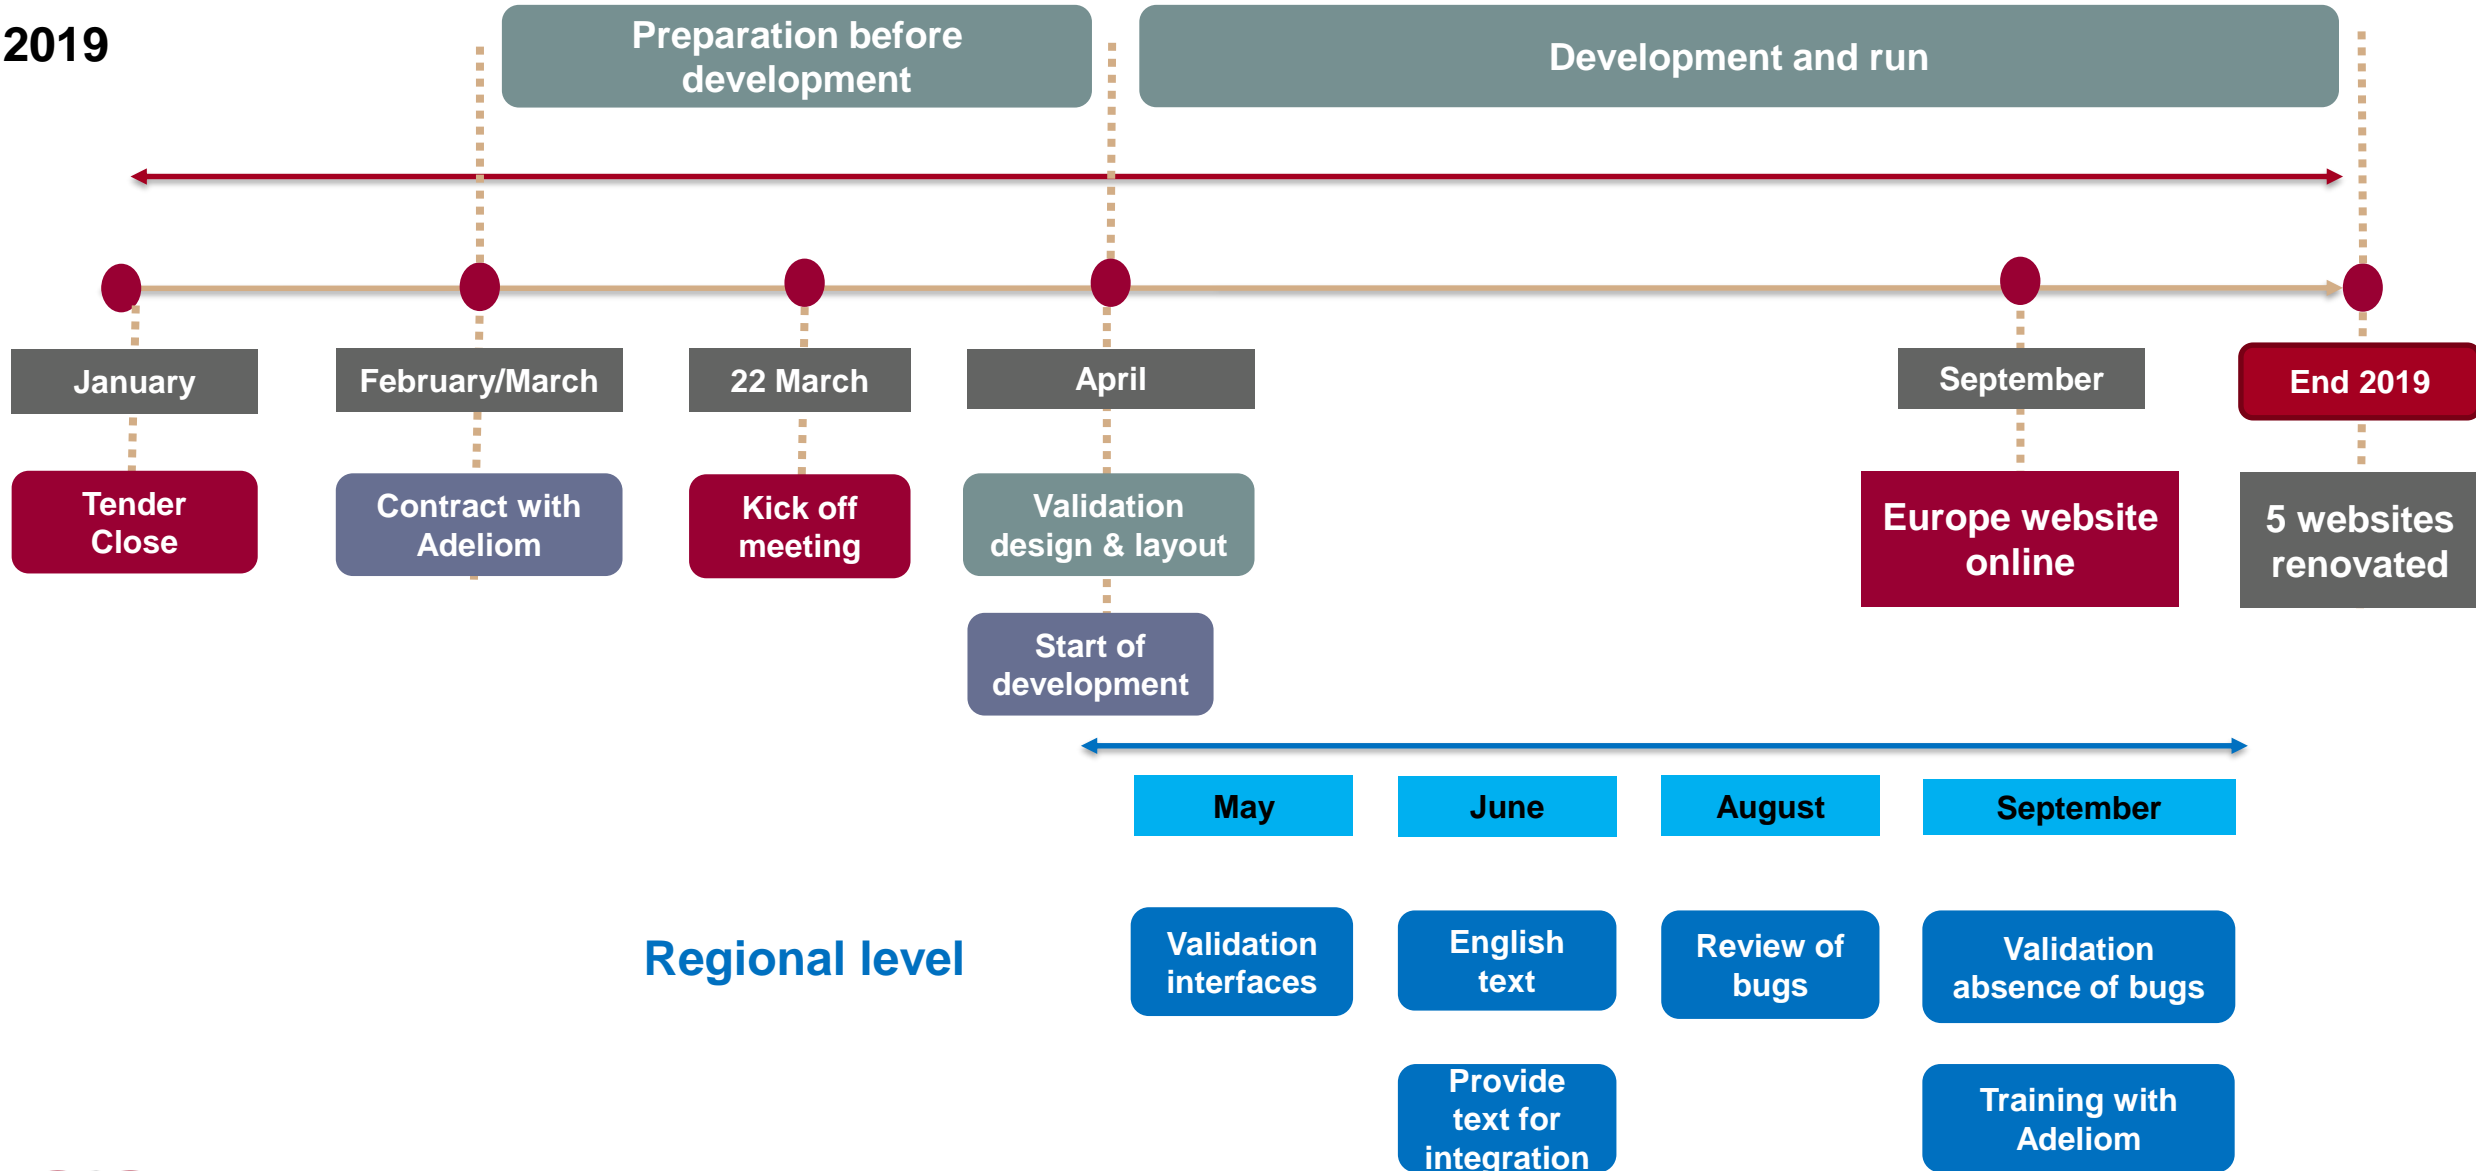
2019

Preparation before development

Development and run

January

Tender Close

February/March

Contract with Adeliom

22 March

Kick off meeting

April

Validation design & layout

Start of development

September

Europe website online

End 2019

5 websites renovated

Regional level

May

Validation interfaces

June

English text

Provide text for integration

August

Review of bugs

September

Validation absence of bugs

Training with Adeliom